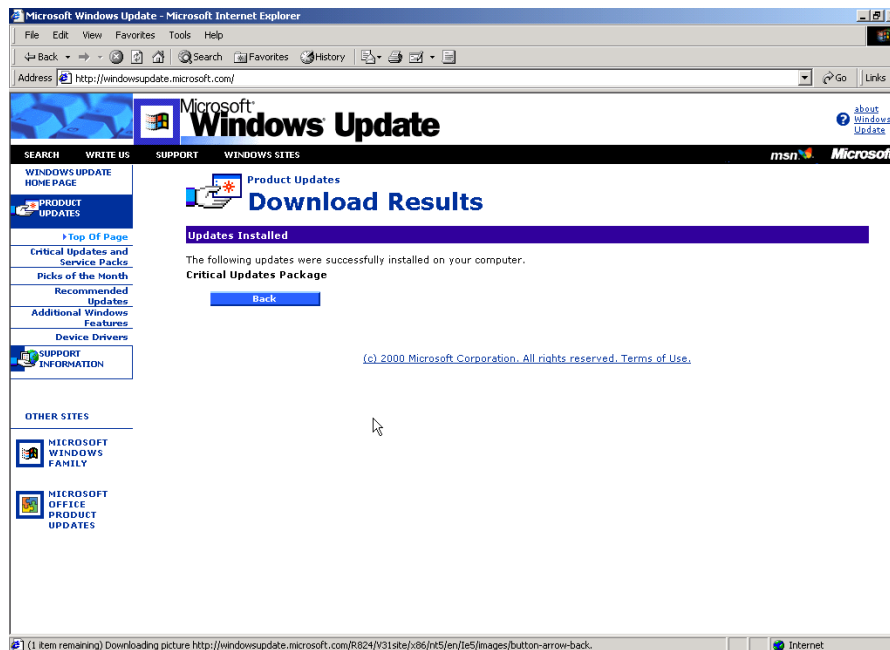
Microsoft Windows Update - Microsoft Internet Explorer

File Edit View Favorites Tools Help

Back Search Favorites History

Address http://windowsupdate.microsoft.com/ Go Links

Microsoft Windows Update

about Windows Update

SEARCH WRITE US SUPPORT WINDOWS SITES msn Microsoft

WINDOWS UPDATE HOME PAGE

PRODUCT UPDATES

Top Of Page

Critical Updates and Service Packs

Picks of the Month

Recommended Updates

Additional Windows Features

Device Drivers

SUPPORT INFORMATION

OTHER SITES

MICROSOFT WINDOWS FAMILY

MICROSOFT OFFICE PRODUCT UPDATES

Product Updates

Download Results

Updates Installed

The following updates were successfully installed on your computer.

Critical Updates Package

Back

(c) 2000 Microsoft Corporation. All rights reserved. Terms of Use.

(1 item remaining) Downloading picture http://windowsupdate.microsoft.com/R824/V31site/x86/nt5/en/Ie5/images/button-arrow-back.

Internet